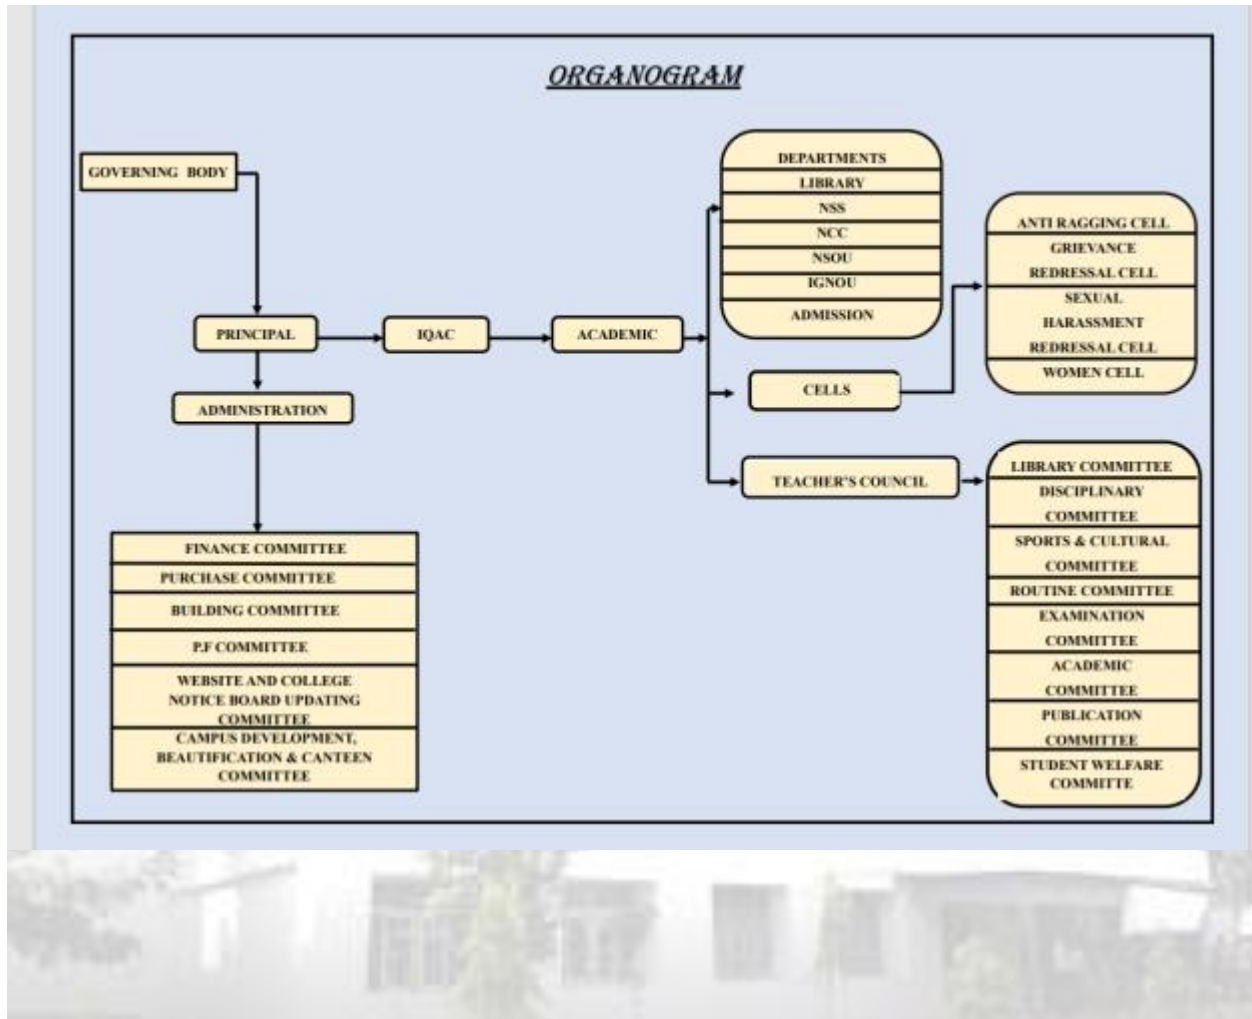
ORGANOGRAM

GOVERNING BODY

PRINCIPAL

IQAC

ACADEMIC

ADMINISTRATION

DEPARTMENTS
LIBRARY
NSS
NCC
NSOU
IGNOU
ADMISSION

CELLS

ANTI RAGGING CELL
GRIEVANCE REDRESSAL CELL
SEXUAL HARASSMENT REDRESSAL CELL
WOMEN CELL

TEACHER'S COUNCIL

LIBRARY COMMITTEE
DISCIPLINARY COMMITTEE
SPORTS & CULTURAL COMMITTEE
ROUTINE COMMITTEE
EXAMINATION COMMITTEE
ACADEMIC COMMITTEE
PUBLICATION COMMITTEE
STUDENT WELFARE COMMITTE

FINANCE COMMITTEE
PURCHASE COMMITTEE
BUILDING COMMITTEE
P.F COMMITTEE
WEBSITE AND COLLEGE NOTICE BOARD UPDATING COMMITTEE
CAMPUS DEVELOPMENT, BEAUTIFICATION & CANTEEN COMMITTEE